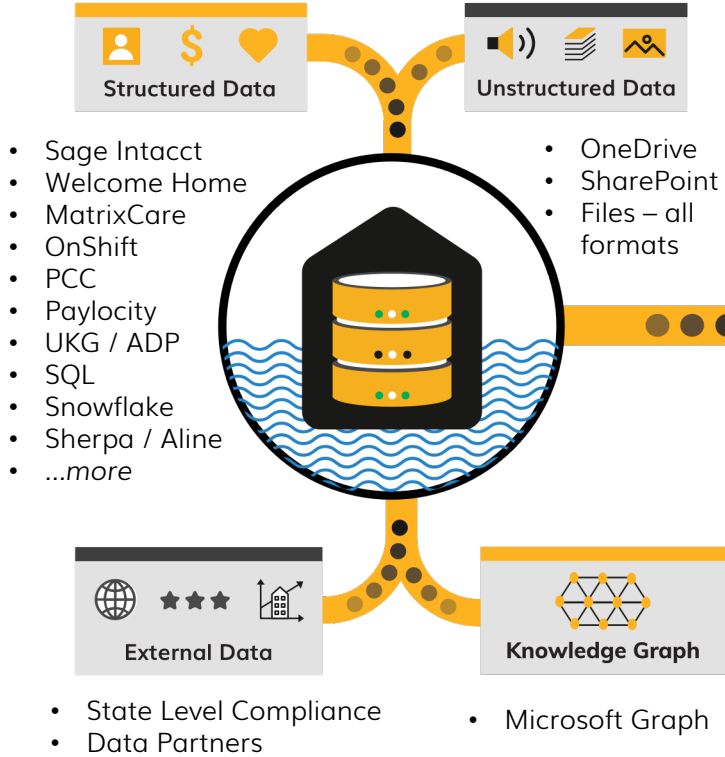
Structured Data

Unstructured Data

- Sage Intacct
- Welcome Home
- MatrixCare
- OnShift
- PCC
- Paylocity
- UKG / ADP
- SQL
- Snowflake
- Sherpa / Aline
- ...more

- OneDrive
- SharePoint
- Files – all formats

External Data

Knowledge Graph

- State Level Compliance
- Data Partners

- Microsoft Graph